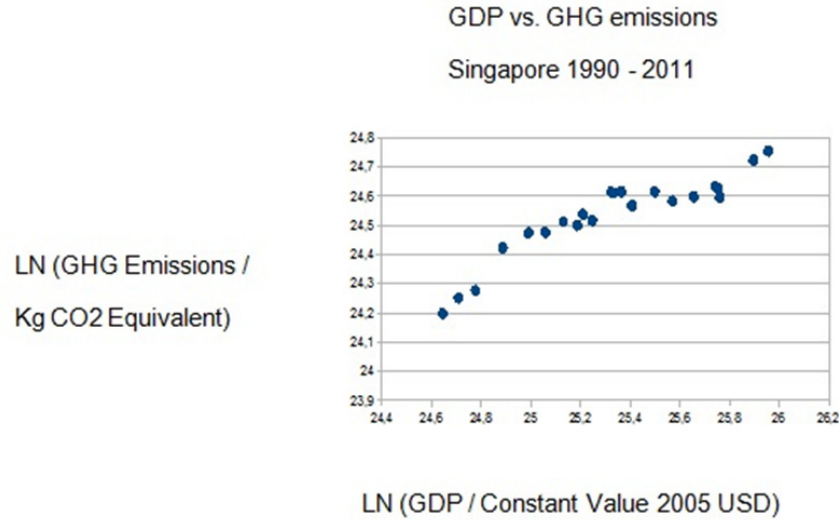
GDP vs. GHG emissions

Singapore 1990 - 2011

LN (GHG Emissions /

Kg CO2 Equivalent)

24,8
24,7
24,6
24,5
24,4
24,3
24,2
24,1
24
23,9

24,4 24,6 24,8 25 25,2 25,4 25,6 25,8 26 26,2

LN (GDP / Constant Value 2005 USD)